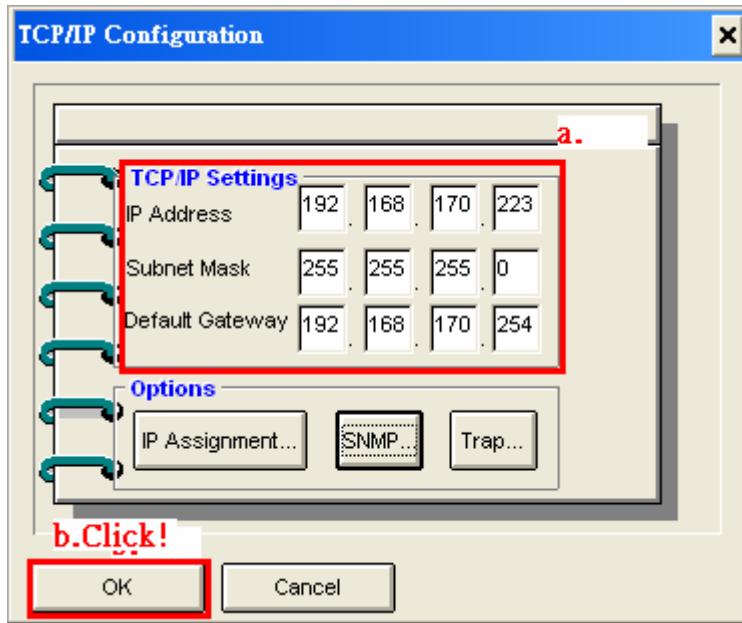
TCP/IP Configuration

a.

TCP/IP Settings

IP Address 192 . 168 . 170 . 223

Subnet Mask 255 . 255 . 255 . 0

Default Gateway 192 . 168 . 170 . 254

Options

IP Assignment... SNMP... Trap...

b.Click!

OK Cancel